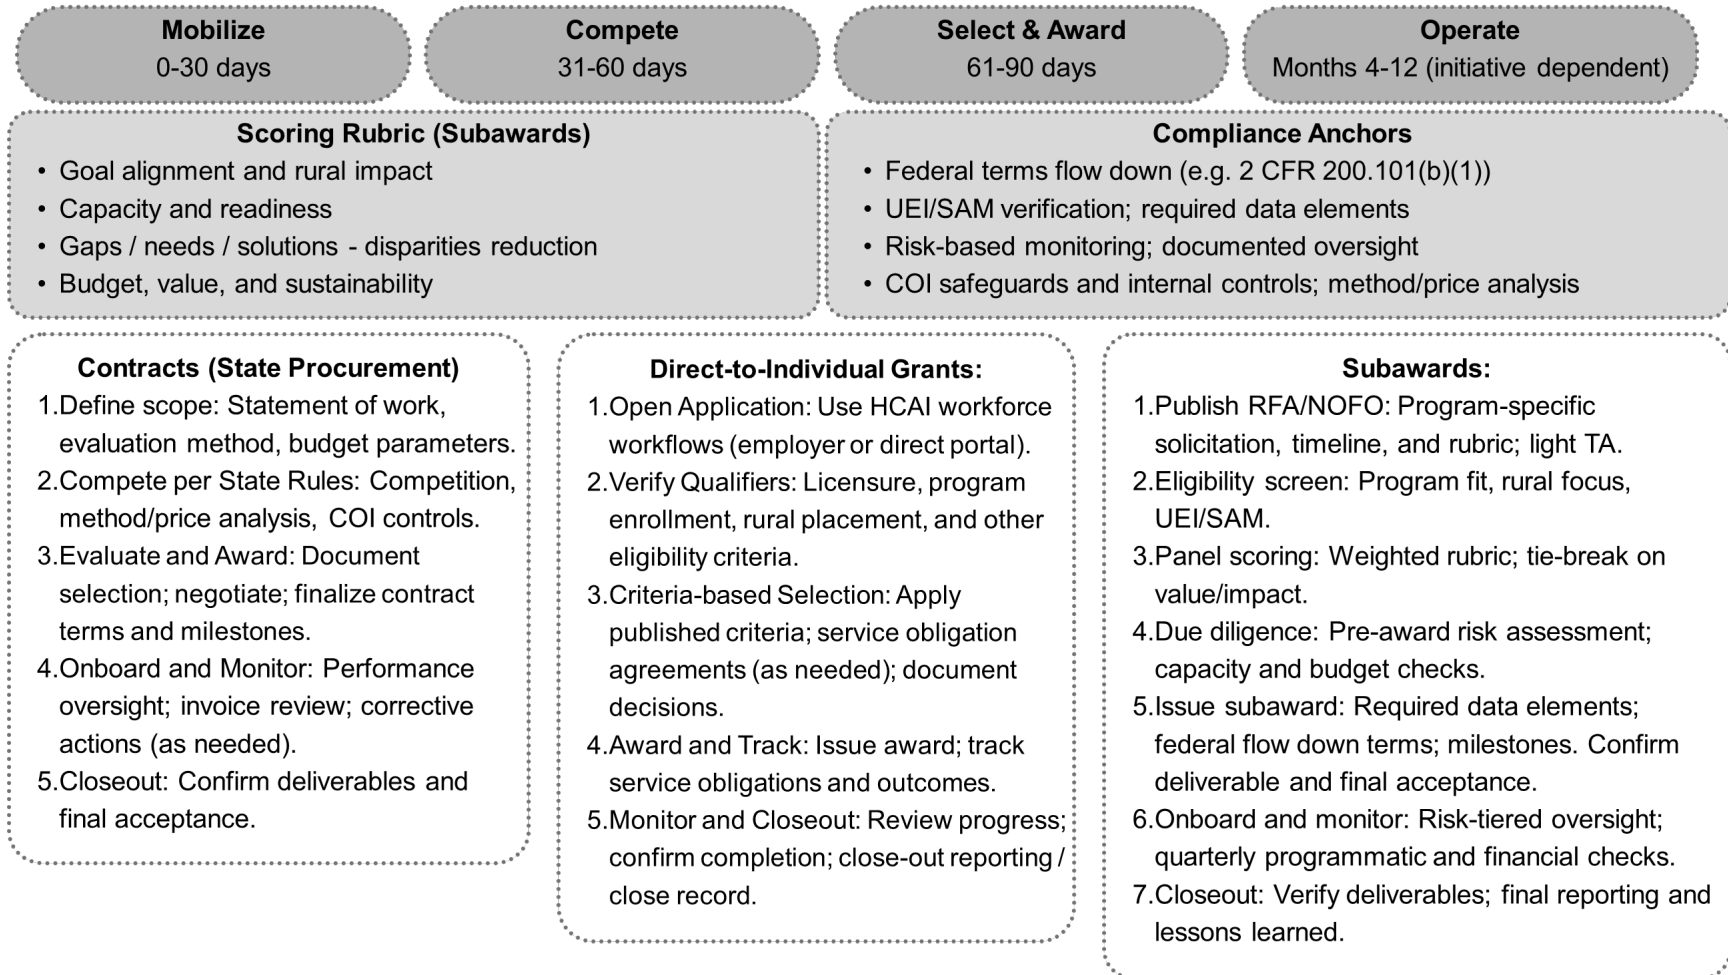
Mobilize
0-30 days

Compete
31-60 days

Select & Award
61-90 days

Operate
Months 4-12 (initiative dependent)

Scoring Rubric (Subawards)
• Goal alignment and rural impact
• Capacity and readiness
• Gaps / needs / solutions - disparities reduction
• Budget, value, and sustainability

Compliance Anchors
• Federal terms flow down (e.g. 2 CFR 200.101(b)(1))
• UEI/SAM verification; required data elements
• Risk-based monitoring; documented oversight
• COI safeguards and internal controls; method/price analysis

Contracts (State Procurement)
1. Define scope: Statement of work, evaluation method, budget parameters.
2. Compete per State Rules: Competition, method/price analysis, COI controls.
3. Evaluate and Award: Document selection; negotiate; finalize contract terms and milestones.
4. Onboard and Monitor: Performance oversight; invoice review; corrective actions (as needed).
5. Closeout: Confirm deliverables and final acceptance.

Direct-to-Individual Grants:
1. Open Application: Use HCAI workforce workflows (employer or direct portal).
2. Verify Qualifiers: Licensure, program enrollment, rural placement, and other eligibility criteria.
3. Criteria-based Selection: Apply published criteria; service obligation agreements (as needed); document decisions.
4. Award and Track: Issue award; track service obligations and outcomes.
5. Monitor and Closeout: Review progress; confirm completion; close-out reporting / close record.

Subawards:
1. Publish RFA/NOFO: Program-specific solicitation, timeline, and rubric; light TA.
2. Eligibility screen: Program fit, rural focus, UEI/SAM.
3. Panel scoring: Weighted rubric; tie-break on value/impact.
4. Due diligence: Pre-award risk assessment; capacity and budget checks.
5. Issue subaward: Required data elements; federal flow down terms; milestones. Confirm deliverable and final acceptance.
6. Onboard and monitor: Risk-tiered oversight; quarterly programmatic and financial checks.
7. Closeout: Verify deliverables; final reporting and lessons learned.